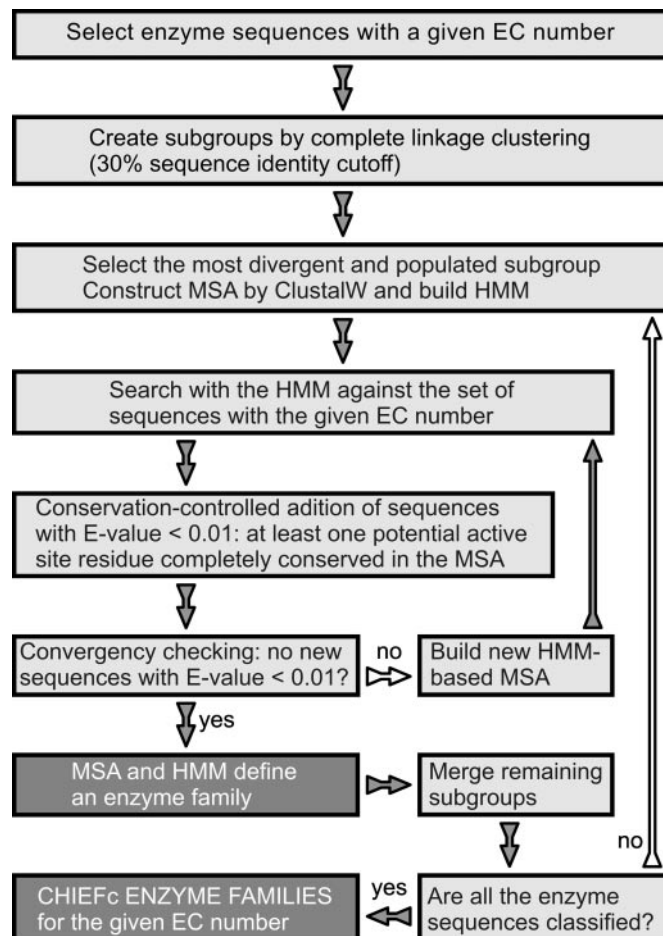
Select enzyme sequences with a given EC number

Create subgroups by complete linkage clustering (30% sequence identity cutoff)

Select the most divergent and populated subgroup
Construct MSA by ClustalW and build HMM

Search with the HMM against the set of sequences with the given EC number

Conservation-controlled adition of sequences with E-value < 0.01: at least one potential active site residue completely conserved in the MSA

Convergency checking: no new sequences with E-value < 0.01?

no

Build new HMM-based MSA

yes

MSA and HMM define an enzyme family

Merge remaining subgroups

no

CHIEFc ENZYME FAMILIES for the given EC number

yes

Are all the enzyme sequences classified?